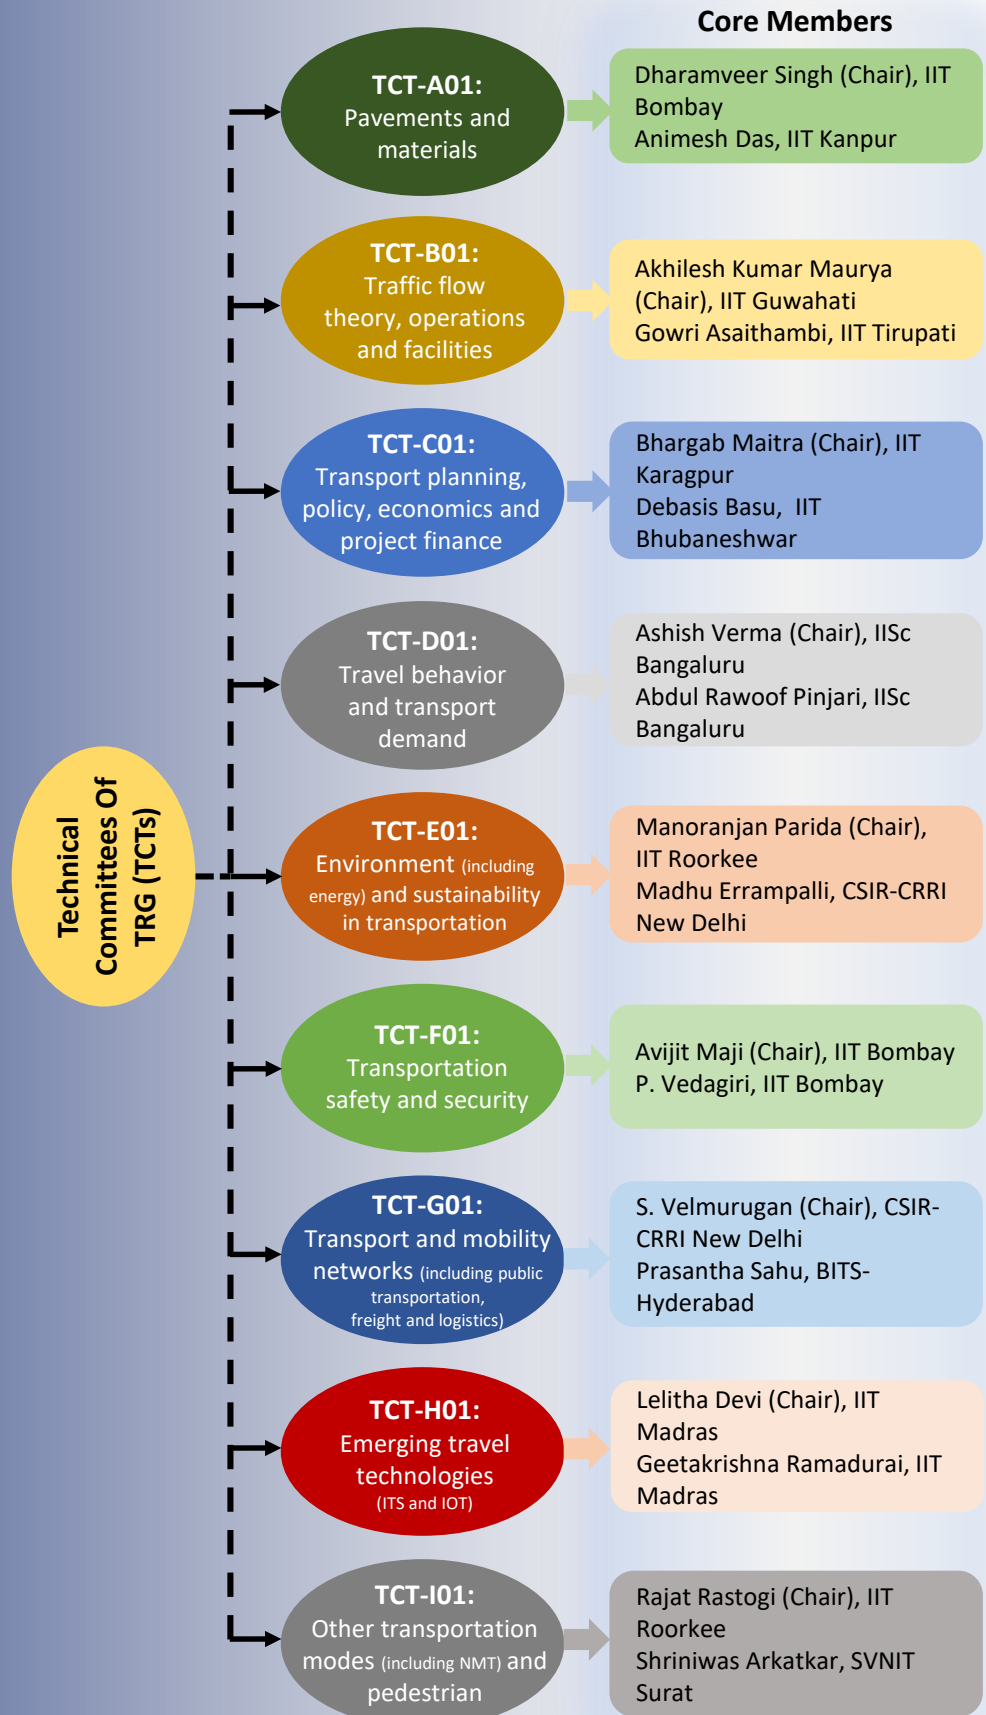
Core Members

Technical Committees Of TRG (TCTs)

TCT-A01: Pavements and materials

Dharamveer Singh (Chair), IIT Bombay
Animesh Das, IIT Kanpur

TCT-B01: Traffic flow theory, operations and facilities

Akhilesh Kumar Maurya (Chair), IIT Guwahati
Gowri Asaithambi, IIT Tirupati

TCT-C01: Transport planning, policy, economics and project finance

Bhargab Maitra (Chair), IIT Karagpur
Debasis Basu, IIT Bhubaneshwar

TCT-D01: Travel behavior and transport demand

Ashish Verma (Chair), IISc Bangaluru
Abdul Rawoof Pinjari, IISc Bangaluru

TCT-E01: Environment (including energy) and sustainability in transportation

Manoranjan Parida (Chair), IIT Roorkee
Madhu Errampalli, CSIR-CRRI New Delhi

TCT-F01: Transportation safety and security

Avijit Maji (Chair), IIT Bombay
P. Vedagiri, IIT Bombay

TCT-G01: Transport and mobility networks (including public transportation, freight and logistics)

S. Velmurugan (Chair), CSIR-CRRI New Delhi
Prasantha Sahu, BITS-Hyderabad

TCT-H01: Emerging travel technologies (ITS and IOT)

Lelitha Devi (Chair), IIT Madras
Geetakrishna Ramadurai, IIT Madras

TCT-I01: Other transportation modes (including NMT) and pedestrian

Rajat Rastogi (Chair), IIT Roorkee
Shriniwas Arkatkar, SVNIT Surat